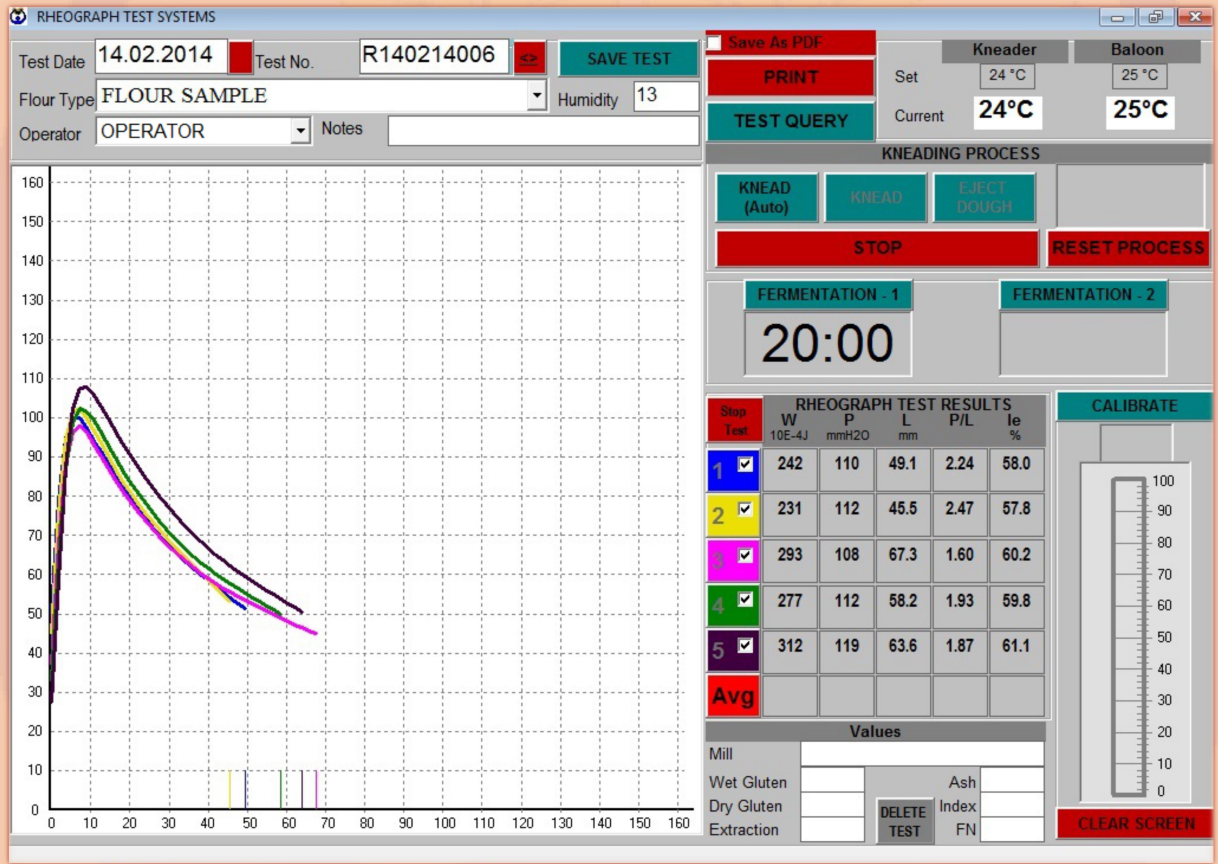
RHEOGRAPH TEST SYSTEMS

Test Date 14.02.2014 Test No. R140214006 <> SAVE TEST

Flour Type FLOUR SAMPLE Humidity 13

Operator OPERATOR Notes

Save As PDF

PRINT

TEST QUERY

| | Kneader | Baloon |
|---|---|---|
| Set | 24 °C | 25 °C |
| Current | 24°C | 25°C |

KNEADING PROCESS

KNEAD (Auto) KNEAD EJECT DOUGH

STOP RESET PROCESS

FERMENTATION - 1 FERMENTATION - 2

20:00

160 150 140 130 120 110 100 90 80 70 60 50 40 30 20 10 0

0 10 20 30 40 50 60 70 80 90 100 110 120 130 140 150 160

RHEOGRAPH TEST RESULTS

| Stop Test | W 10E-4J | P mmH2O | L mm | P/L | Ie % |
|---|---|---|---|---|---|
| 1 | 242 | 110 | 49.1 | 2.24 | 58.0 |
| 2 | 231 | 112 | 45.5 | 2.47 | 57.8 |
| 3 | 293 | 108 | 67.3 | 1.60 | 60.2 |
| 4 | 277 | 112 | 58.2 | 1.93 | 59.8 |
| 5 | 312 | 119 | 63.6 | 1.87 | 61.1 |
| Avg | | | | | |

CALIBRATE

100 90 80 70 60 50 40 30 20 10 0

Values

Mill

Wet Gluten

Dry Gluten

Extraction

DELETE TEST

Ash

Index

FN

CLEAR SCREEN